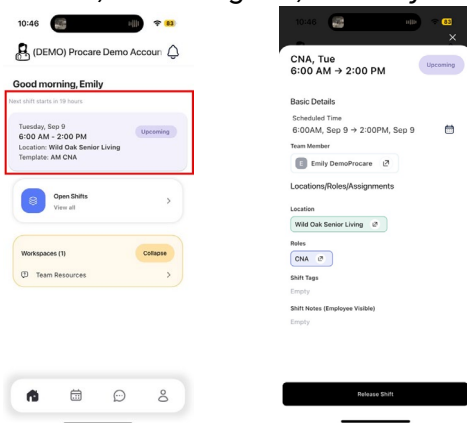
10:46 83

(DEMO) Procare Demo Accoun

Good morning, Emily

Next shift starts in 19 hours

Tuesday, Sep 9
6:00 AM - 2:00 PM
Location: Wild Oak Senior Living
Template: AM CNA

Upcoming

Open Shifts
View all

Workspaces (1)
Collapse

Team Resources

10:46 83

CNA, Tue
6:00 AM → 2:00 PM

Upcoming

Basic Details

Scheduled Time
6:00AM, Sep 9 → 2:00PM, Sep 9

Team Member
E Emily DemoProcare

Locations/Roles/Assignments

Location
Wild Oak Senior Living

Roles
CNA

Shift Tags
Empty

Shift Notes (Employee Visible)
Empty

Release Shift